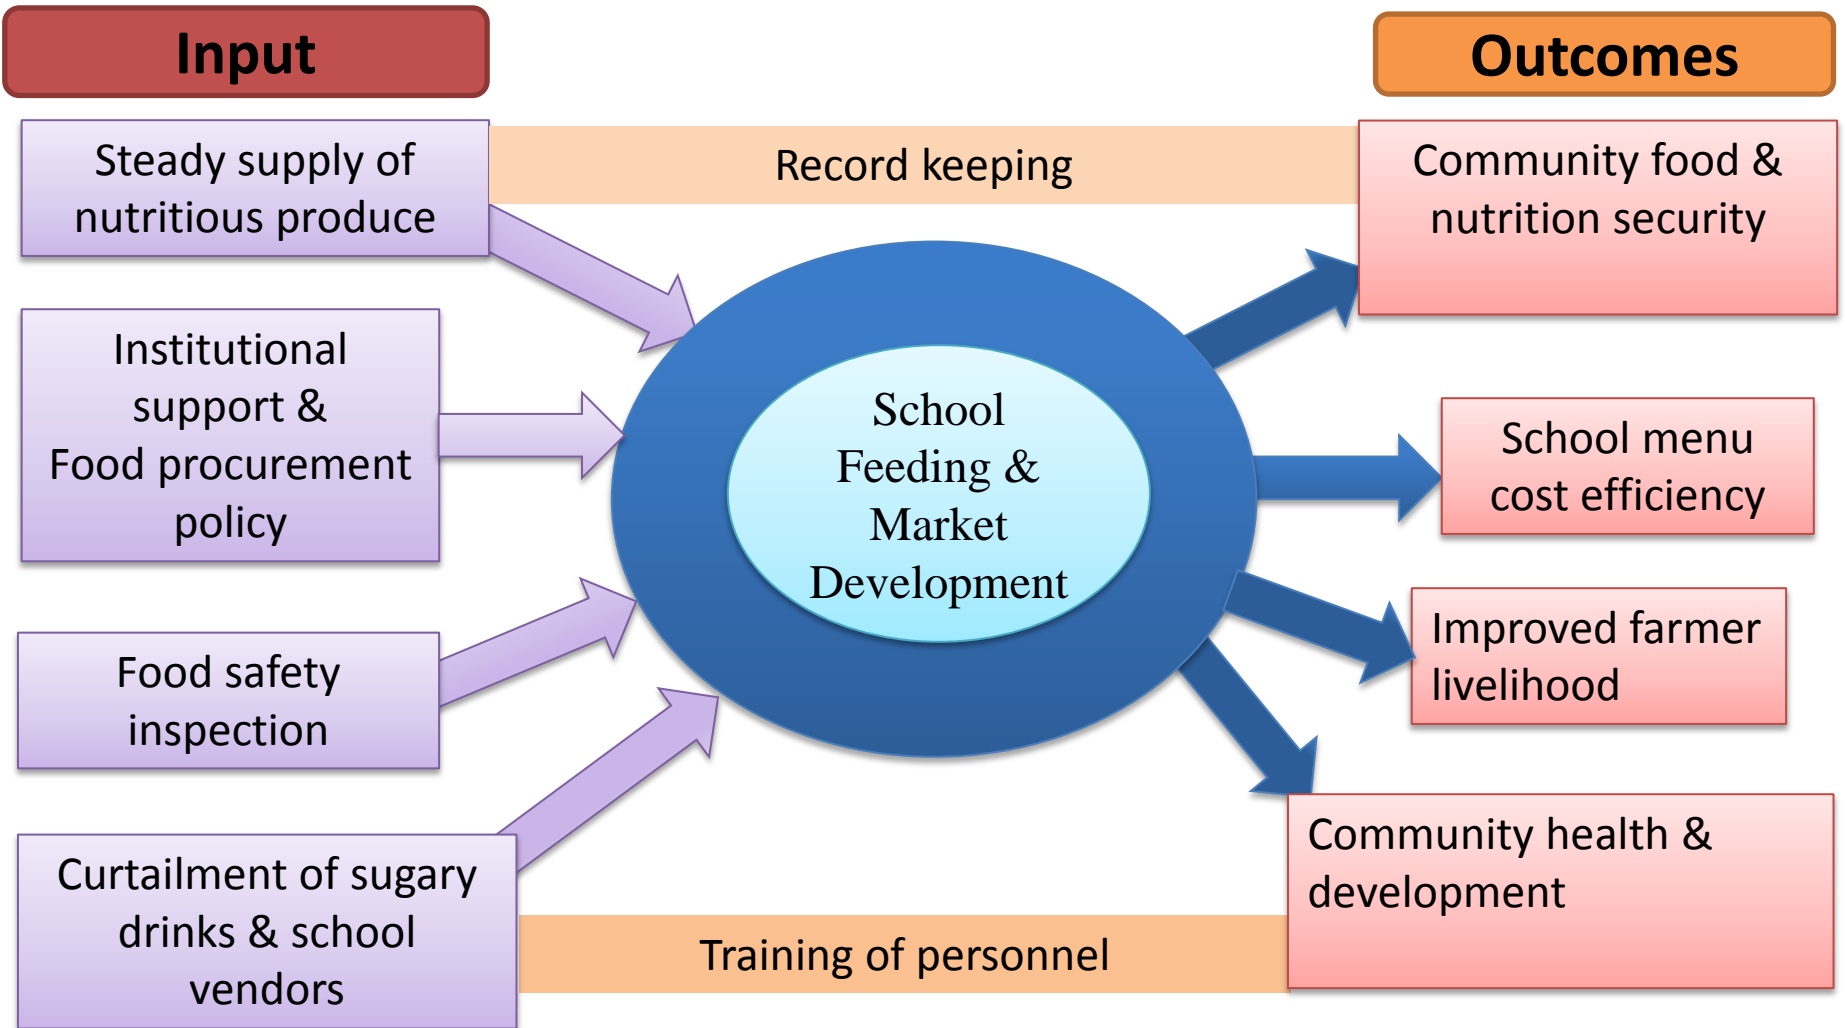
Input

Outcomes

Steady supply of nutritious produce

Record keeping

Community food & nutrition security

Institutional support & Food procurement policy

School Feeding & Market Development

School menu cost efficiency

Food safety inspection

Improved farmer livelihood

Curtailment of sugary drinks & school vendors

Training of personnel

Community health & development